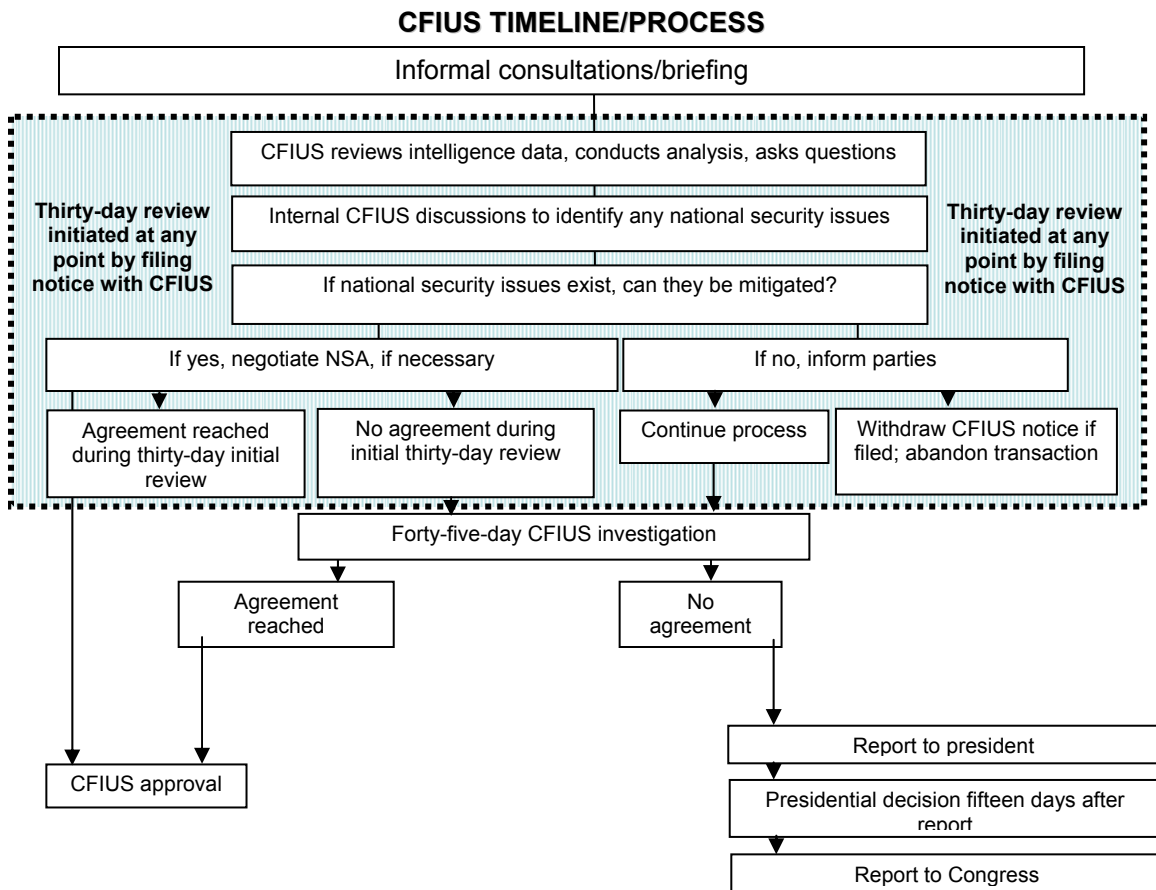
CFIUS TIMELINE/PROCESS

Informal consultations/briefing

CFIUS reviews intelligence data, conducts analysis, asks questions

Thirty-day review initiated at any point by filing notice with CFIUS

Internal CFIUS discussions to identify any national security issues

Thirty-day review initiated at any point by filing notice with CFIUS

If national security issues exist, can they be mitigated?

If yes, negotiate NSA, if necessary

If no, inform parties

Agreement reached during thirty-day initial review

No agreement during initial thirty-day review

Continue process

Withdraw CFIUS notice if filed; abandon transaction

Forty-five-day CFIUS investigation

Agreement reached

No agreement

CFIUS approval

Report to president

Presidential decision fifteen days after report

Report to Congress